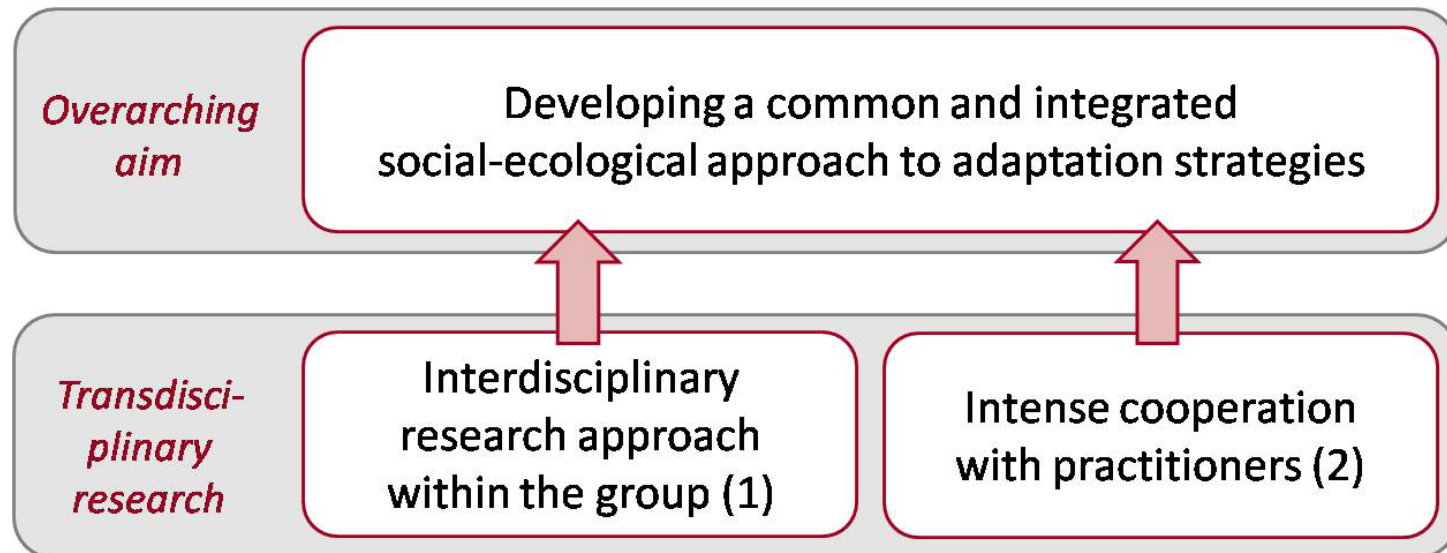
Overarching aim

Developing a common and integrated social-ecological approach to adaptation strategies

Transdisciplinary research

Interdisciplinary research approach within the group (1)

Intense cooperation with practitioners (2)